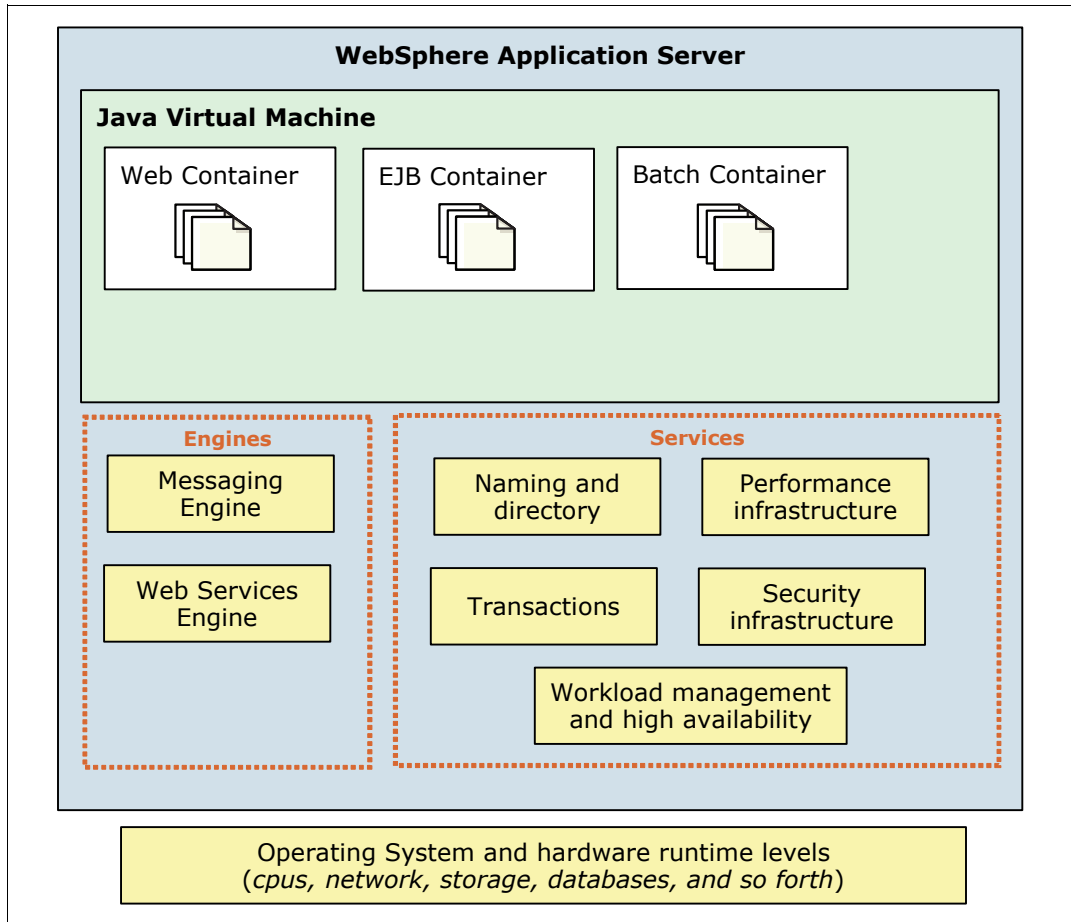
WebSphere Application Server

Java Virtual Machine

Web Container

EJB Container

Batch Container

Engines

Messaging Engine

Web Services Engine

Services

Naming and directory

Performance infrastructure

Transactions

Security infrastructure

Workload management and high availability

Operating System and hardware runtime levels (cpus, network, storage, databases, and so forth)